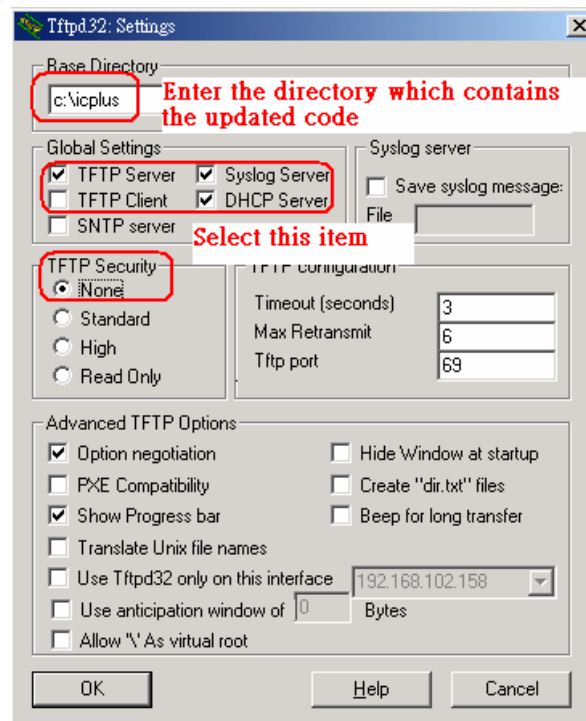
Tftpd32: Settings

Base Directory
c:\icplus
Enter the directory which contains the updated code

Global Settings
TFTP Server
Syslog Server
TFTP Client
DHCP Server
SNTP server
Select this item

Syslog server
Save syslog message:
File

TFTP Security
None
Standard
High
Read Only

TFTP configuration
Timeout (seconds) 3
Max Retransmit 6
Tftp port 69

Advanced TFTP Options
Option negotiation
Hide Window at startup
PXE Compatibility
Create "dir.txt" files
Show Progress bar
Beep for long transfer
Translate Unix file names
Use Tftpd32 only on this interface
192.168.102.158
Use anticipation window of 0 Bytes
Allow '\' As virtual root

OK
Help
Cancel